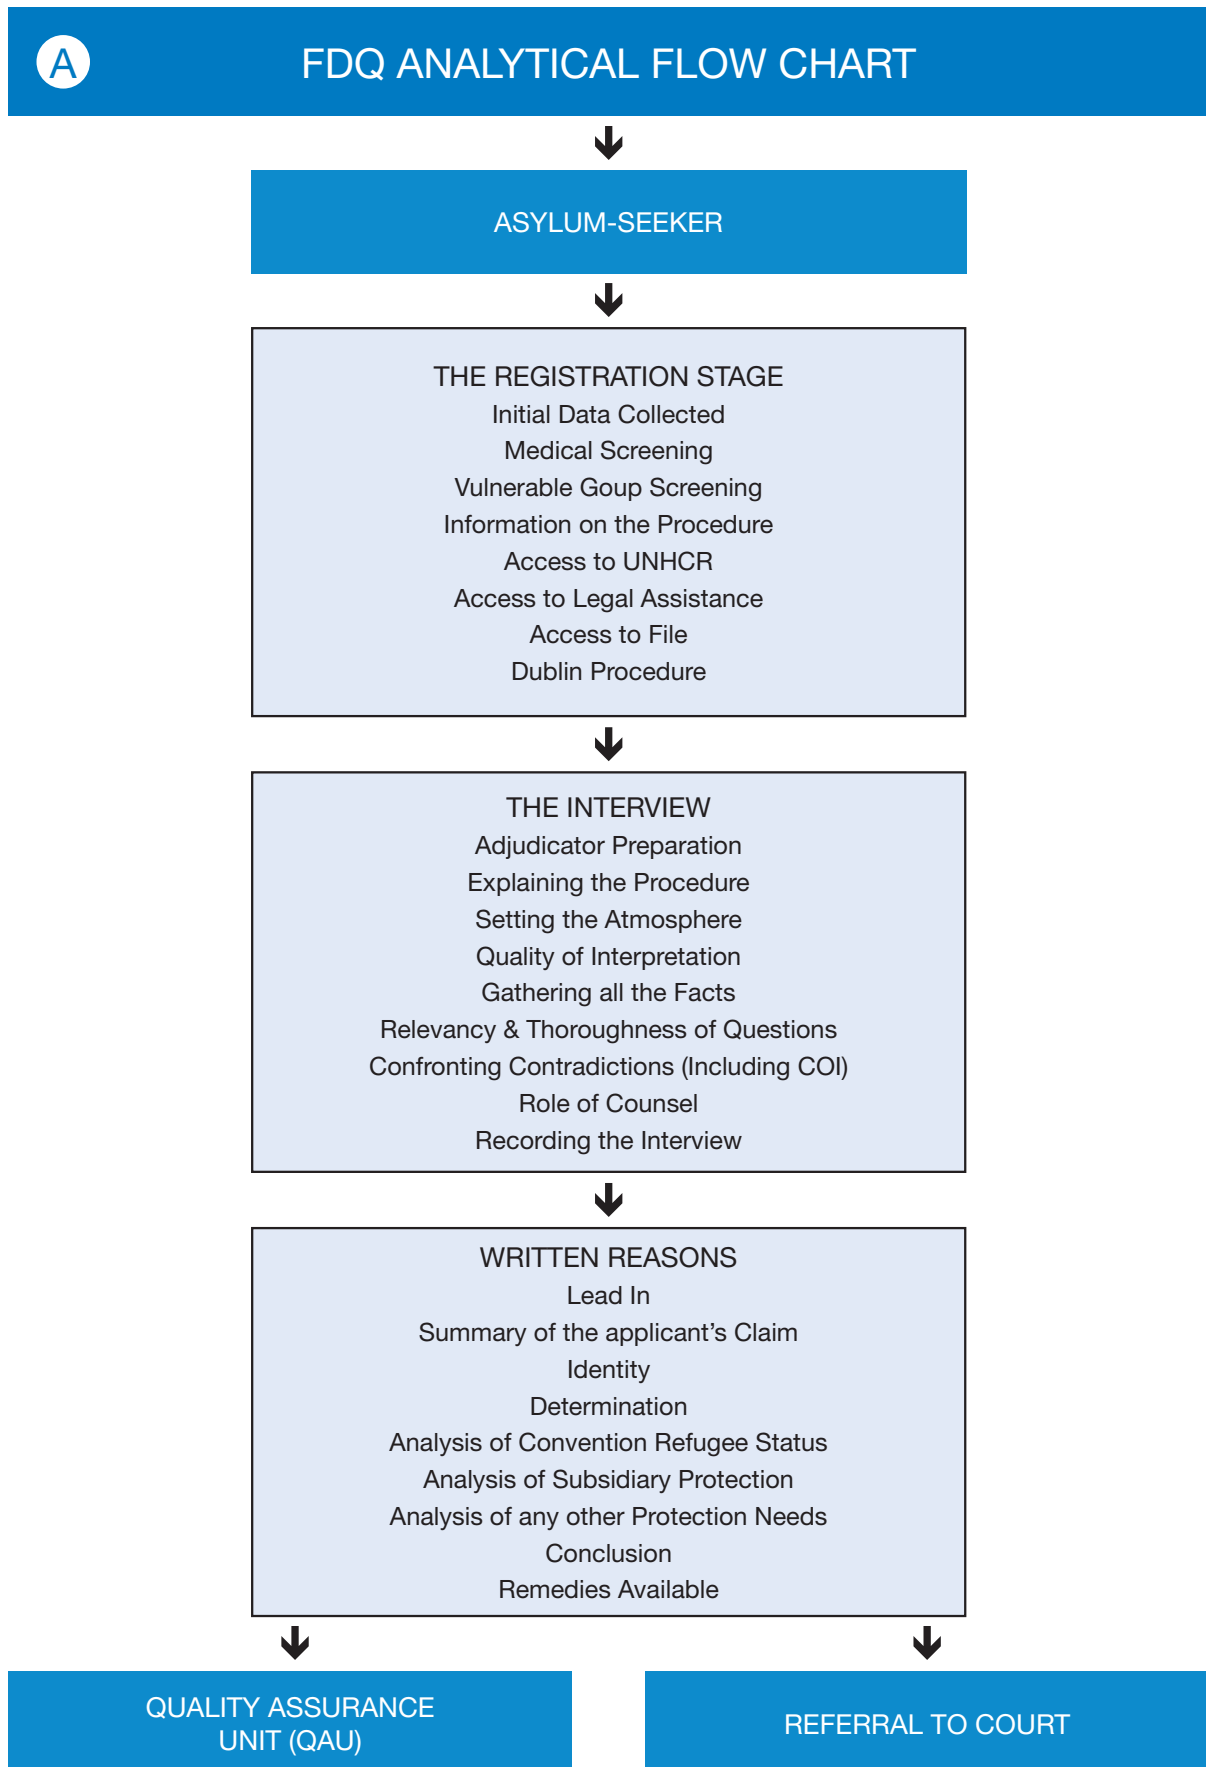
A FDQ ANALYTICAL FLOW CHART

ASYLUM-SEEKER

THE REGISTRATION STAGE
Initial Data Collected
Medical Screening
Vulnerable Goup Screening
Information on the Procedure
Access to UNHCR
Access to Legal Assistance
Access to File
Dublin Procedure

THE INTERVIEW
Adjudicator Preparation
Explaining the Procedure
Setting the Atmosphere
Quality of Interpretation
Gathering all the Facts
Relevancy & Thoroughness of Questions
Confronting Contradictions (Including COI)
Role of Counsel
Recording the Interview

WRITTEN REASONS
Lead In
Summary of the applicant's Claim
Identity
Determination
Analysis of Convention Refugee Status
Analysis of Subsidiary Protection
Analysis of any other Protection Needs
Conclusion
Remedies Available

QUALITY ASSURANCE UNIT (QAU)

REFERRAL TO COURT